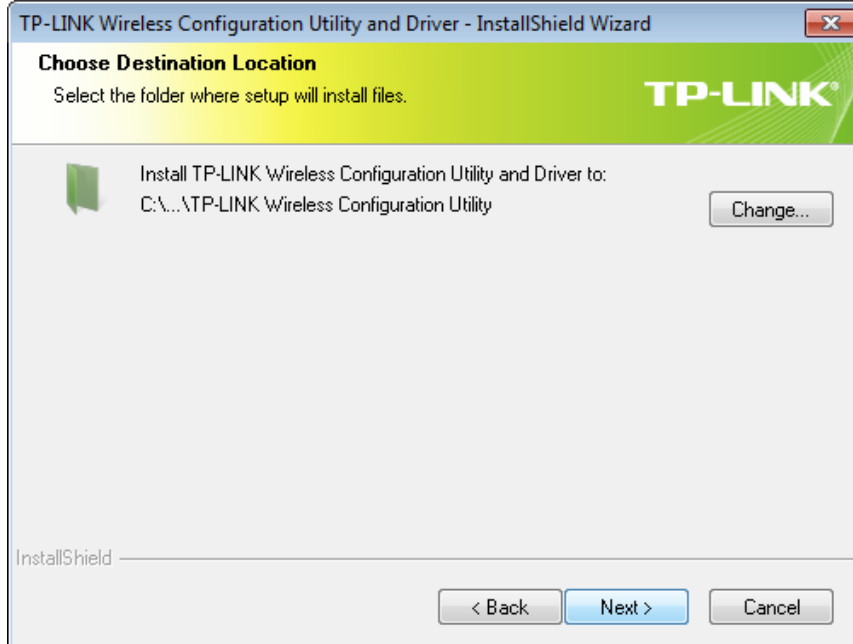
TP-LINK Wireless Configuration Utility and Driver - InstallShield Wizard

Choose Destination Location

Select the folder where setup will install files.

TP-LINK®

Install TP-LINK Wireless Configuration Utility and Driver to:
C:\...\TP-LINK Wireless Configuration Utility

Change...

InstallShield

< Back

Next >

Cancel